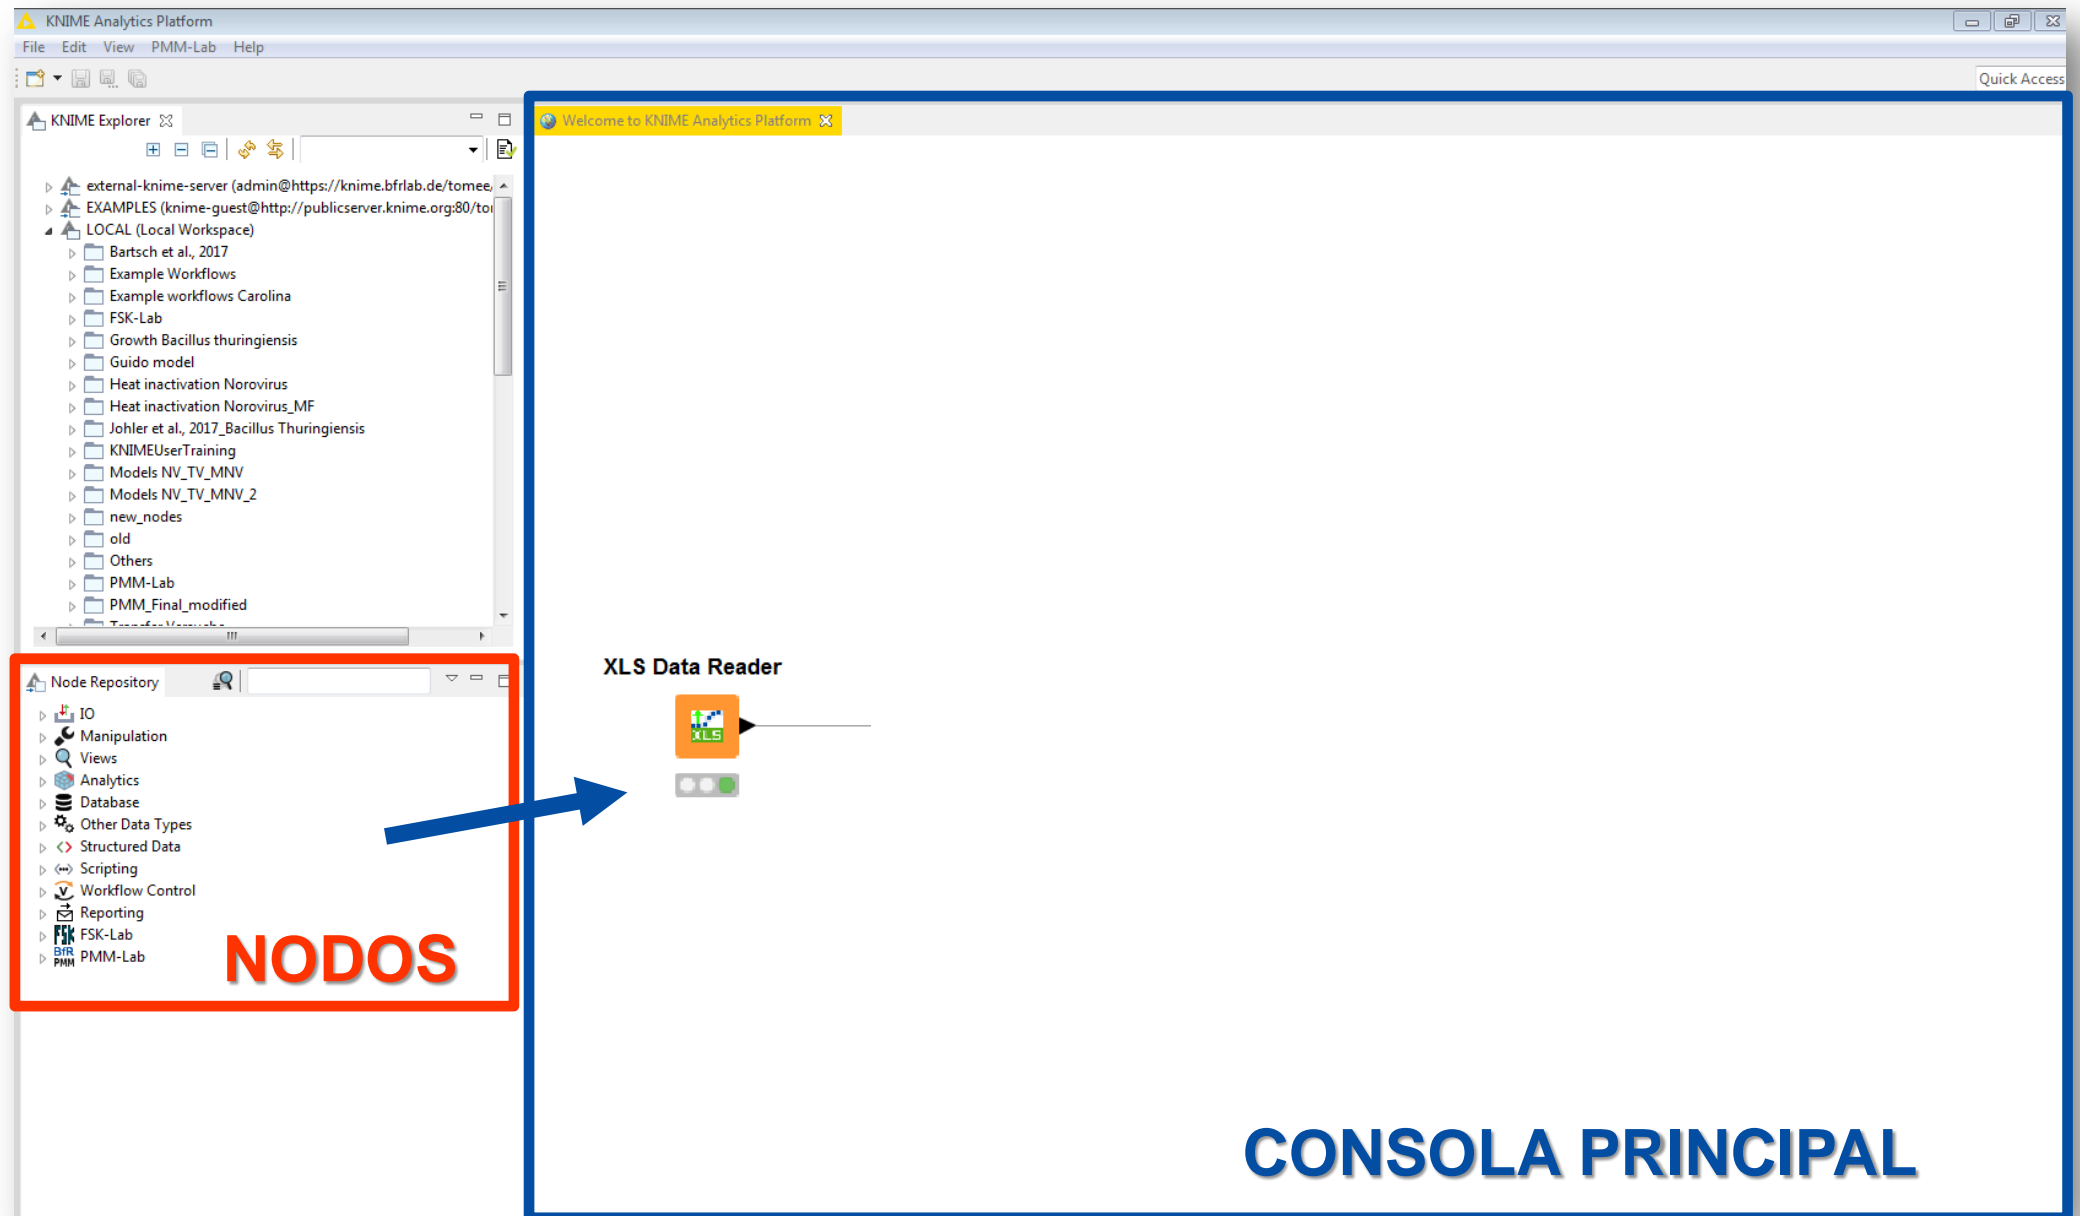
KNIME Analytics Platform

File Edit View PMM-Lab Help

Quick Access

KNIME Explorer

external-knime-server (admin@https://knime.bfrlab.de/tomee,
EXAMPLES (knime-guest@http://publicserver.knime.org:80/to
LOCAL (Local Workspace)
Bartsch et al., 2017
Example Workflows
Example workflows Carolina
FSK-Lab
Growth Bacillus thuringiensis
Guido model
Heat inactivation Norovirus
Heat inactivation Norovirus_MF
Johler et al., 2017_Bacillus Thuringiensis
KNIMEUserTraining
Models NV_TV_MNV
Models NV_TV_MNV_2
new_nodes
old
Others
PMM-Lab
PMM_Final_modified
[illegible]

Node Repository

IO
Manipulation
Views
Analytics
Database
Other Data Types
Structured Data
Scripting
Workflow Control
Reporting
FSK-Lab
PMM-Lab

NODOS

Welcome to KNIME Analytics Platform

XLS Data Reader

XLS

CONSOLA PRINCIPAL